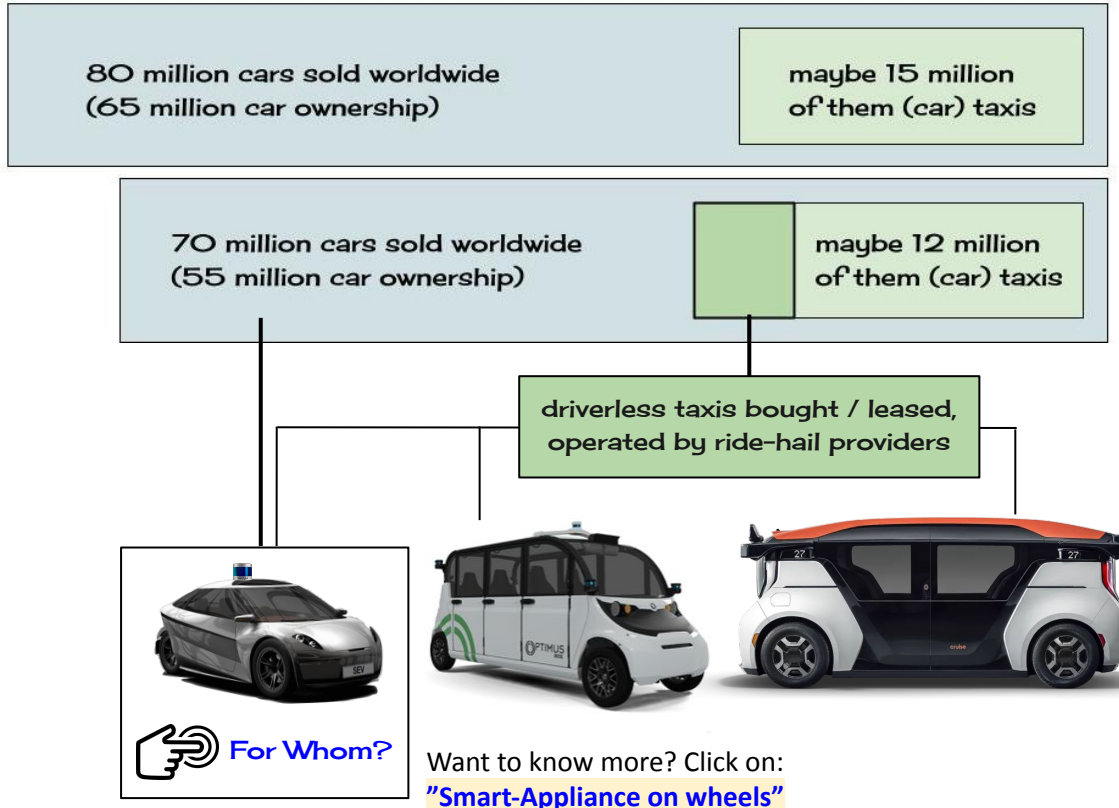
80 million cars sold worldwide (65 million car ownership)

maybe 15 million of them (car) taxis

70 million cars sold worldwide (55 million car ownership)

maybe 12 million of them (car) taxis

driverless taxis bought / leased, operated by ride-hail providers

SEV

OPTIMUS

27

27

cruise

For Whom?

Want to know more? Click on: ”Smart-Appliance on wheels”